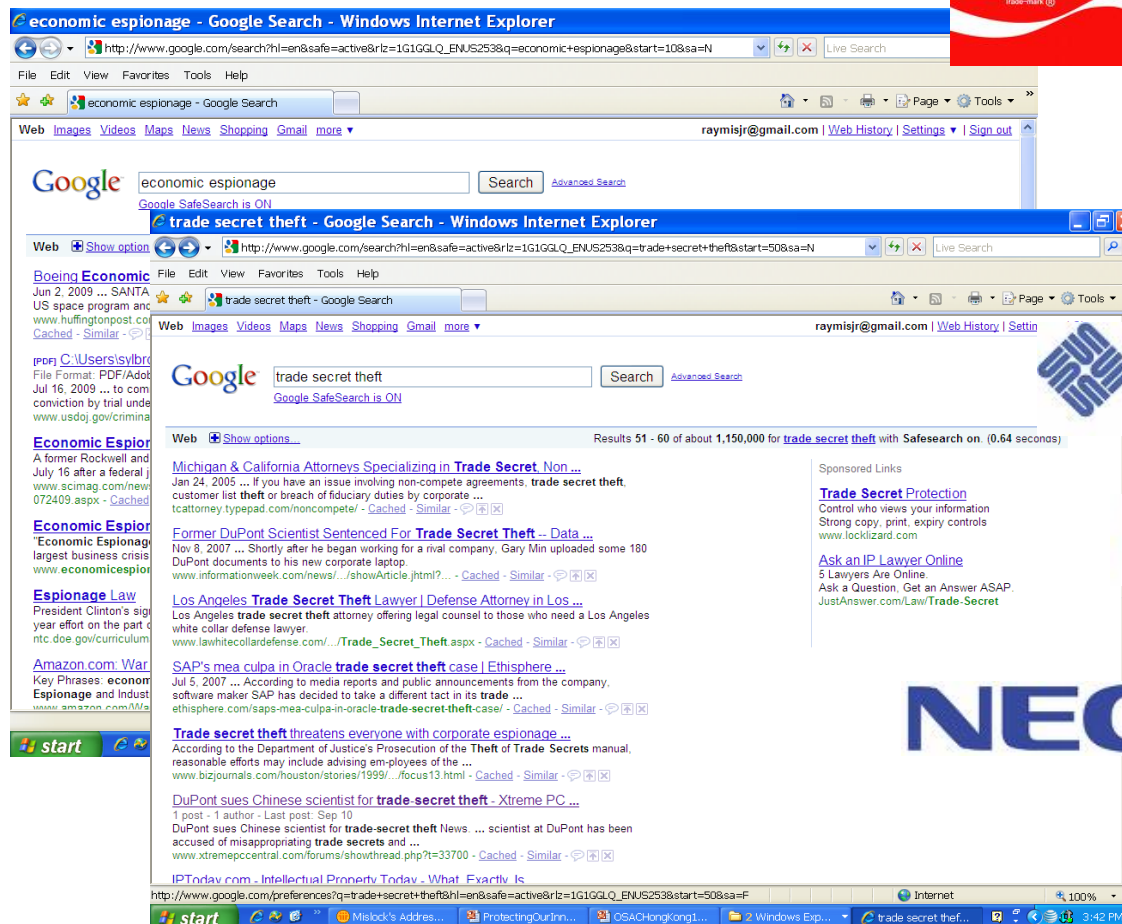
economic espionage - Google Search - Windows Internet Explorer

http://www.google.com/search?hl=en&safe=active&rlz=1G1GGLQ_ENUS253&q=economic+espionage&start=10&sa=N

Live Search

File Edit View Favorites Tools Help

economic espionage - Google Search

Page Tools

Web Images Videos Maps News Shopping Gmail more ▾ raymisjr@gmail.com | Web History | Settings ▾ | Sign out

Google economic espionage Search Advanced Search

Google SafeSearch is ON

Web Show option

Boeing Economic
Jun 2, 2009 ... SANTA
US space program and
www.huffingtonpost.com
Cached - Similar

[PDF] C:\Users\sylbr
File Format: PDF/Adob
Jul 16, 2009 ... to com
conviction by trial unde
www.usdoj.gov/crimina

Economic Espion
A former Rockwell and
July 16 after a federal j
www.scimag.com/new
072409.aspx - Cached

Economic Espion
"Economic Espionag
largest business crisis
www.economicespio

Espionage Law
President Clinton's sig
year effort on the part o
ntc.doe.gov/curriculum

Amazon.com: War
Key Phrases: econom
Espionage and Indust

start

trade secret theft - Google Search - Windows Internet Explorer

http://www.google.com/search?hl=en&safe=active&rlz=1G1GGLQ_ENUS253&q=trade+secret+theft&start=50&sa=N

Live Search

File Edit View Favorites Tools Help

trade secret theft - Google Search

Page Tools

Web Images Videos Maps News Shopping Gmail more ▾ raymisjr@gmail.com | Web History | Settin

Google trade secret theft Search Advanced Search

Google SafeSearch is ON

Web Show options... Results 51 - 60 of about 1,150,000 for trade secret theft with Safesearch on. (0.64 seconds)

Michigan & California Attorneys Specializing in Trade Secret, Non ...
Jan 24, 2005 ... If you have an issue involving non-compete agreements, trade secret theft, customer list theft or breach of fiduciary duties by corporate ...
tcattorney.typepad.com/noncompete/ - Cached - Similar

Former DuPont Scientist Sentenced For Trade Secret Theft -- Data ...
Nov 8, 2007 ... Shortly after he began working for a rival company, Gary Min uploaded some 180 DuPont documents to his new corporate laptop.
www.informationweek.com/news/.../showArticle.jhtml?... - Cached - Similar

Los Angeles Trade Secret Theft Lawyer | Defense Attorney in Los ...
Los Angeles trade secret theft attorney offering legal counsel to those who need a Los Angeles white collar defense lawyer.
www.lawhitecollardefense.com/.../Trade_Secret_Theft.aspx - Cached - Similar

SAP's mea culpa in Oracle trade secret theft case | Ethisphere ...
Jul 5, 2007 ... According to media reports and public announcements from the company, software maker SAP has decided to take a different tact in its trade ...
ethisphere.com/saps-mea-culpa-in-oracle-trade-secret-theft-case/ - Cached - Similar

Trade secret theft threatens everyone with corporate espionage ...
According to the Department of Justice's Prosecution of the Theft of Trade Secrets manual, reasonable efforts may include advising em-ployees of the ...
www.bizjournals.com/houston/stories/1999/.../focus13.html - Cached - Similar

DuPont sues Chinese scientist for trade-secret theft - Xtreme PC ...
1 post - 1 author - Last post: Sep 10
DuPont sues Chinese scientist for trade-secret theft News. ... scientist at DuPont has been accused of misappropriating trade secrets and ...
www.xtremepccentral.com/forums/showthread.php?t=33700 - Cached - Similar

IPToday.com - Intellectual Property Today - What, Exactly, Is

Sponsored Links

Trade Secret Protection
Control who views your information
Strong copy, print, expiry controls
www.locklizard.com

Ask an IP Lawyer Online
5 Lawyers Are Online.
Ask a Question, Get an Answer ASAP.
JustAnswer.com/Law/Trade-Secret

NEC

http://www.google.com/preferences?q=trade+secret+theft&hl=en&safe=active&rlz=1G1GGLQ_ENUS253&start=50&sa=F

Internet 100%

start Mislock's Addres... ProtectingOurInn... OSACHongKong1... 2 Windows Exp... trade secret thef... 3:42 PM